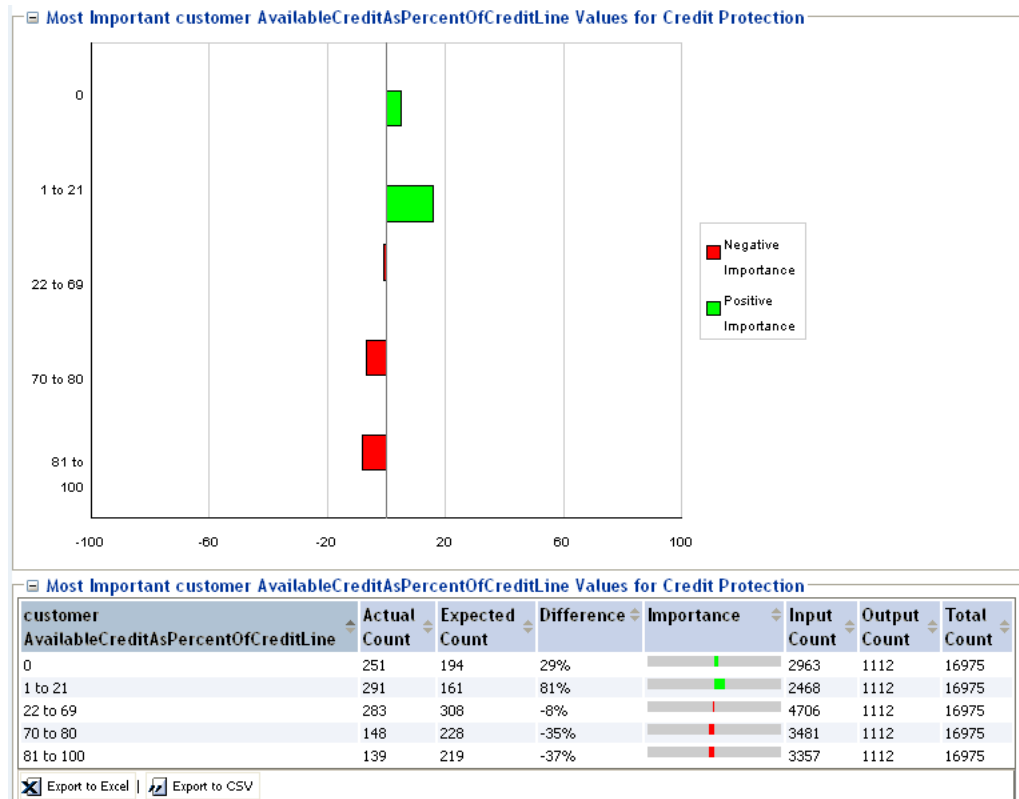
⊟ Most Important customer AvailableCreditAsPercentOfCreditLine Values for Credit Protection

0

1 to 21

22 to 69

70 to 80

81 to 100

-100 -60 -20 20 60 100

Negative Importance

Positive Importance

⊟ Most Important customer AvailableCreditAsPercentOfCreditLine Values for Credit Protection

| customer AvailableCreditAsPercentOfCreditLine | Actual Count | Expected Count | Difference | Importance | Input Count | Output Count | Total Count |
|---|---|---|---|---|---|---|---|
| 0 | 251 | 194 | 29% | | 2963 | 1112 | 16975 |
| 1 to 21 | 291 | 161 | 81% | | 2468 | 1112 | 16975 |
| 22 to 69 | 283 | 308 | -8% | | 4706 | 1112 | 16975 |
| 70 to 80 | 148 | 228 | -35% | | 3481 | 1112 | 16975 |
| 81 to 100 | 139 | 219 | -37% | | 3357 | 1112 | 16975 |

Export to Excel | Export to CSV